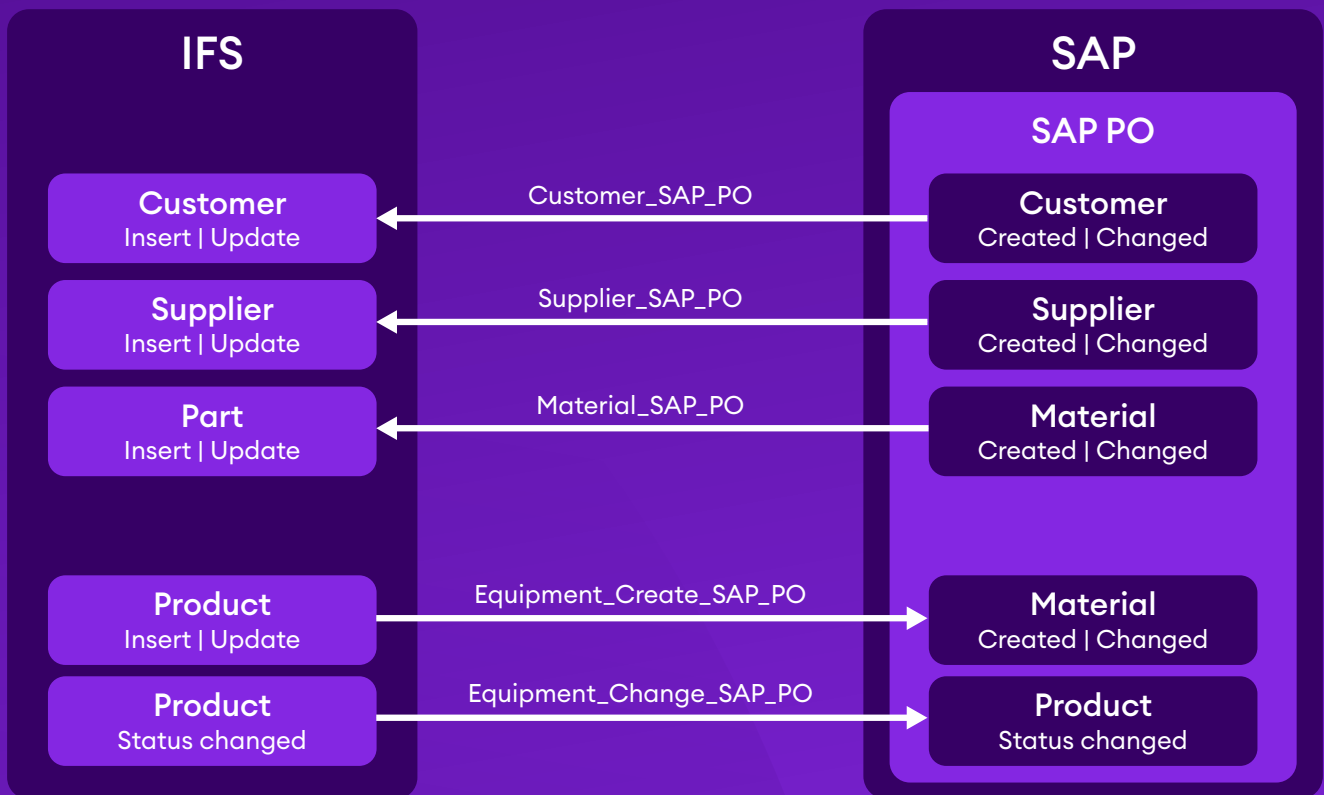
IFS

SAP

SAP PO

Customer
Insert | Update

Customer_SAP_PO

Customer
Created | Changed

Supplier
Insert | Update

Supplier_SAP_PO

Supplier
Created | Changed

Part
Insert | Update

Material_SAP_PO

Material
Created | Changed

Product
Insert | Update

Equipment_Create_SAP_PO

Material
Created | Changed

Product
Status changed

Equipment_Change_SAP_PO

Product
Status changed